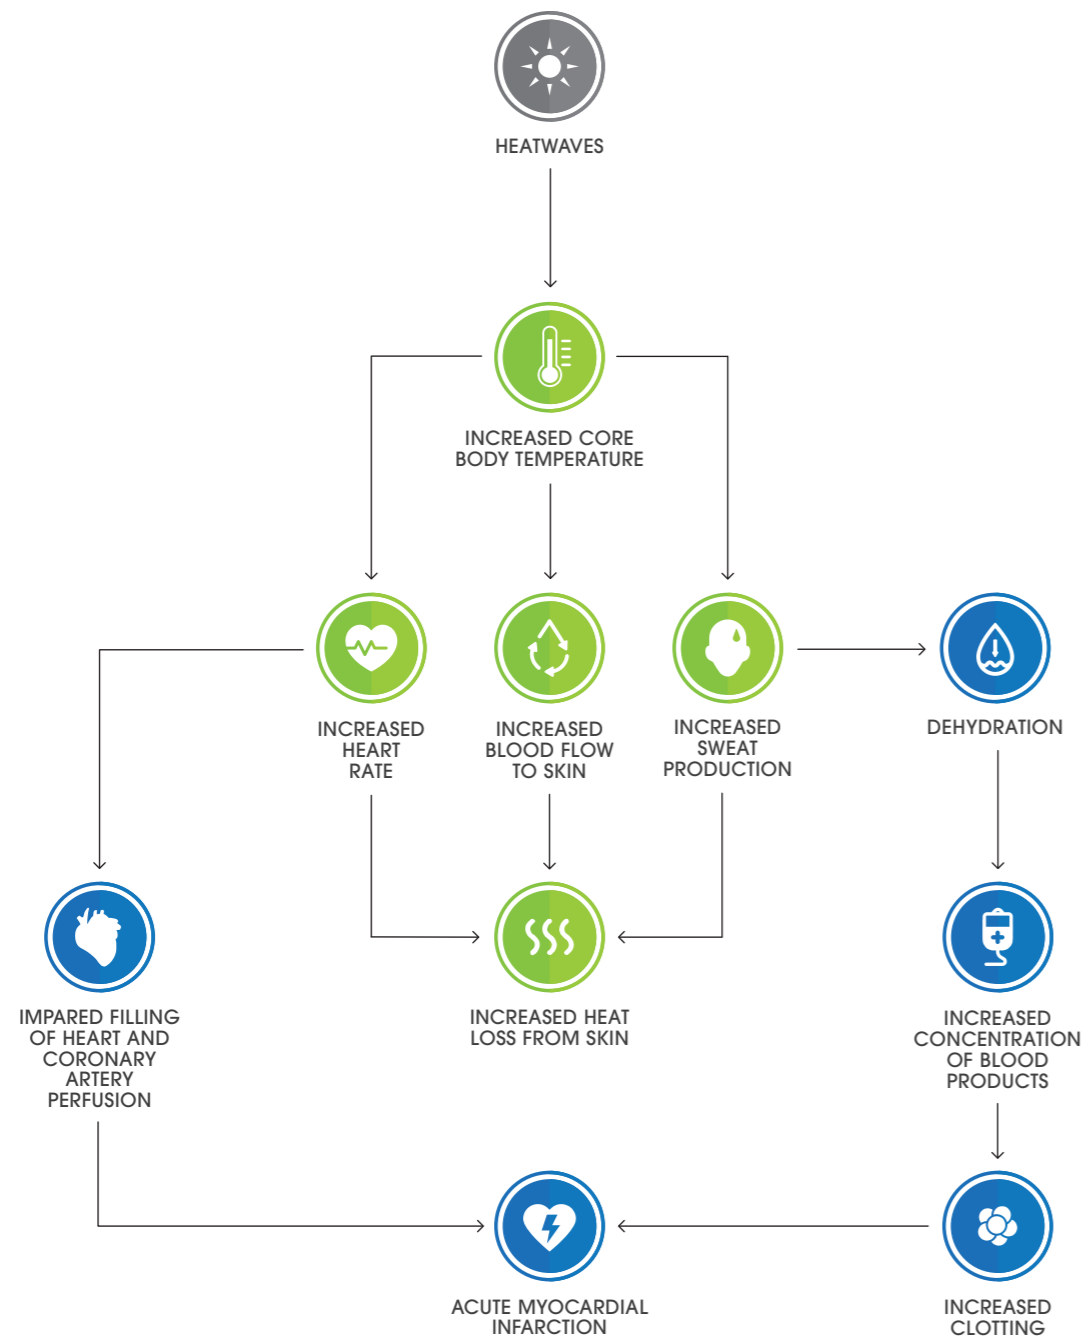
HEATWAVES

INCREASED CORE BODY TEMPERATURE

INCREASED HEART RATE

INCREASED BLOOD FLOW TO SKIN

INCREASED SWEAT PRODUCTION

DEHYDRATION

IMPARED FILLING OF HEART AND CORONARY ARTERY PERFUSION

INCREASED HEAT LOSS FROM SKIN

INCREASED CONCENTRATION OF BLOOD PRODUCTS

ACUTE MYOCARDIAL INFARCTION

INCREASED CLOTTING